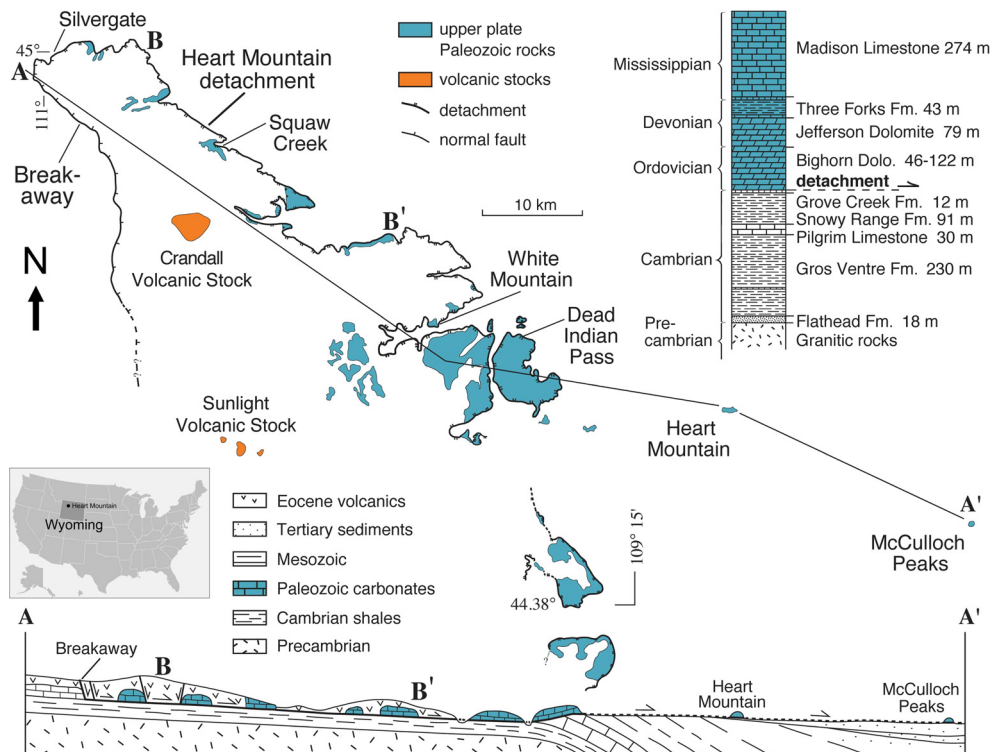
Silvergate
45°
A
B
111°
Breakaway
Heart Mountain detachment
Squaw Creek
Crandall Volcanic Stock
N
B'
White Mountain
Dead Indian Pass
Sunlight Volcanic Stock
Heart Mountain
A'
McCulloch Peaks
109° 15'
44.38°
?

upper plate Paleozoic rocks
volcanic stocks
detachment
normal fault
10 km

Mississippian
Madison Limestone 274 m
Devonian
Three Forks Fm. 43 m
Jefferson Dolomite 79 m
Ordovician
Bighorn Dolo. 46-122 m
detachment
Cambrian
Grove Creek Fm. 12 m
Snowy Range Fm. 91 m
Pilgrim Limestone 30 m
Gros Ventre Fm. 230 m
Precambrian
Flathead Fm. 18 m
Granitic rocks

Heart Mountain
Wyoming

Eocene volcanics
Tertiary sediments
Mesozoic
Paleozoic carbonates
Cambrian shales
Precambrian

A
A'
Breakaway
B
B'
Heart Mountain
McCulloch Peaks